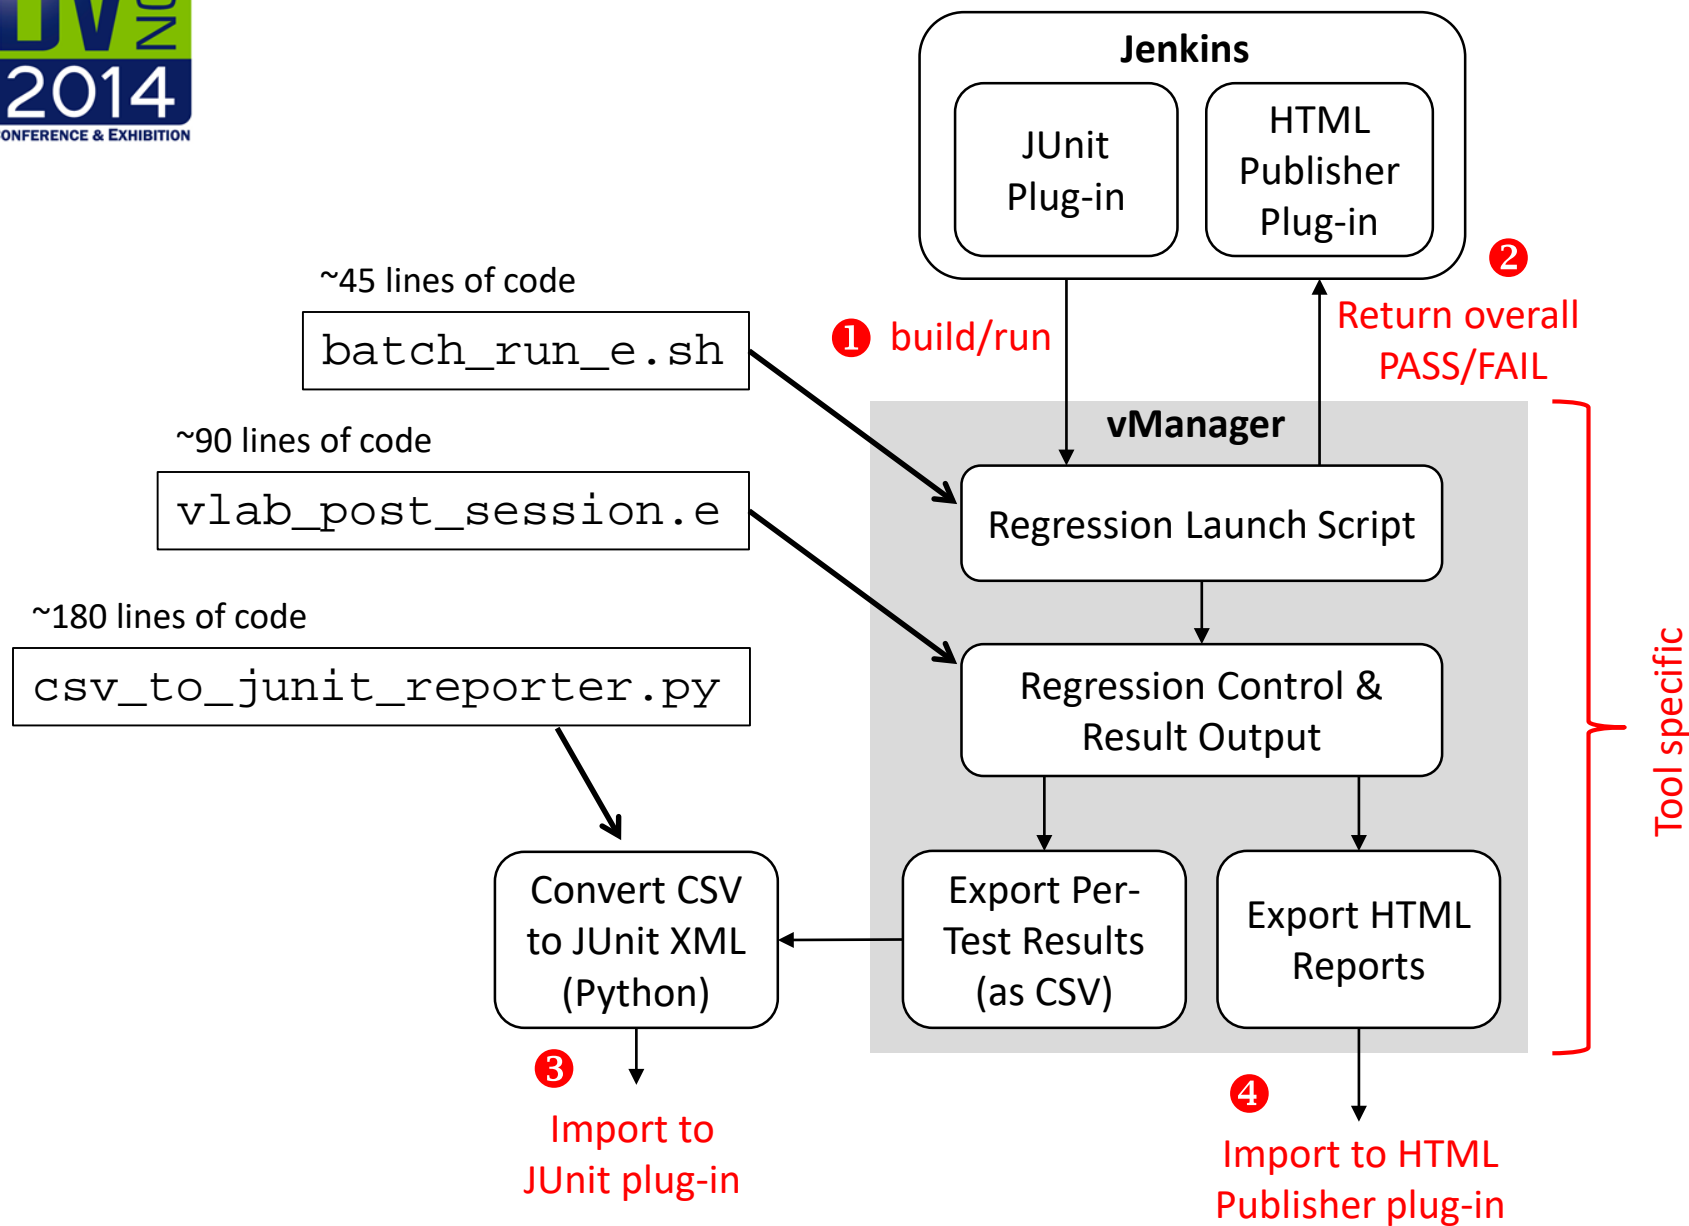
DV
CON
2014
CONFERENCE & EXHIBITION

Jenkins

JUnit Plug-in

HTML Publisher Plug-in

~45 lines of code

batch_run_e.sh

❶ build/run

❷ Return overall PASS/FAIL

~90 lines of code

vlab_post_session.e

vManager

Regression Launch Script

~180 lines of code

csv_to_junit_reporter.py

Regression Control & Result Output

Tool specific

Convert CSV to JUnit XML (Python)

Export Per-Test Results (as CSV)

Export HTML Reports

❸ Import to JUnit plug-in

❹ Import to HTML Publisher plug-in